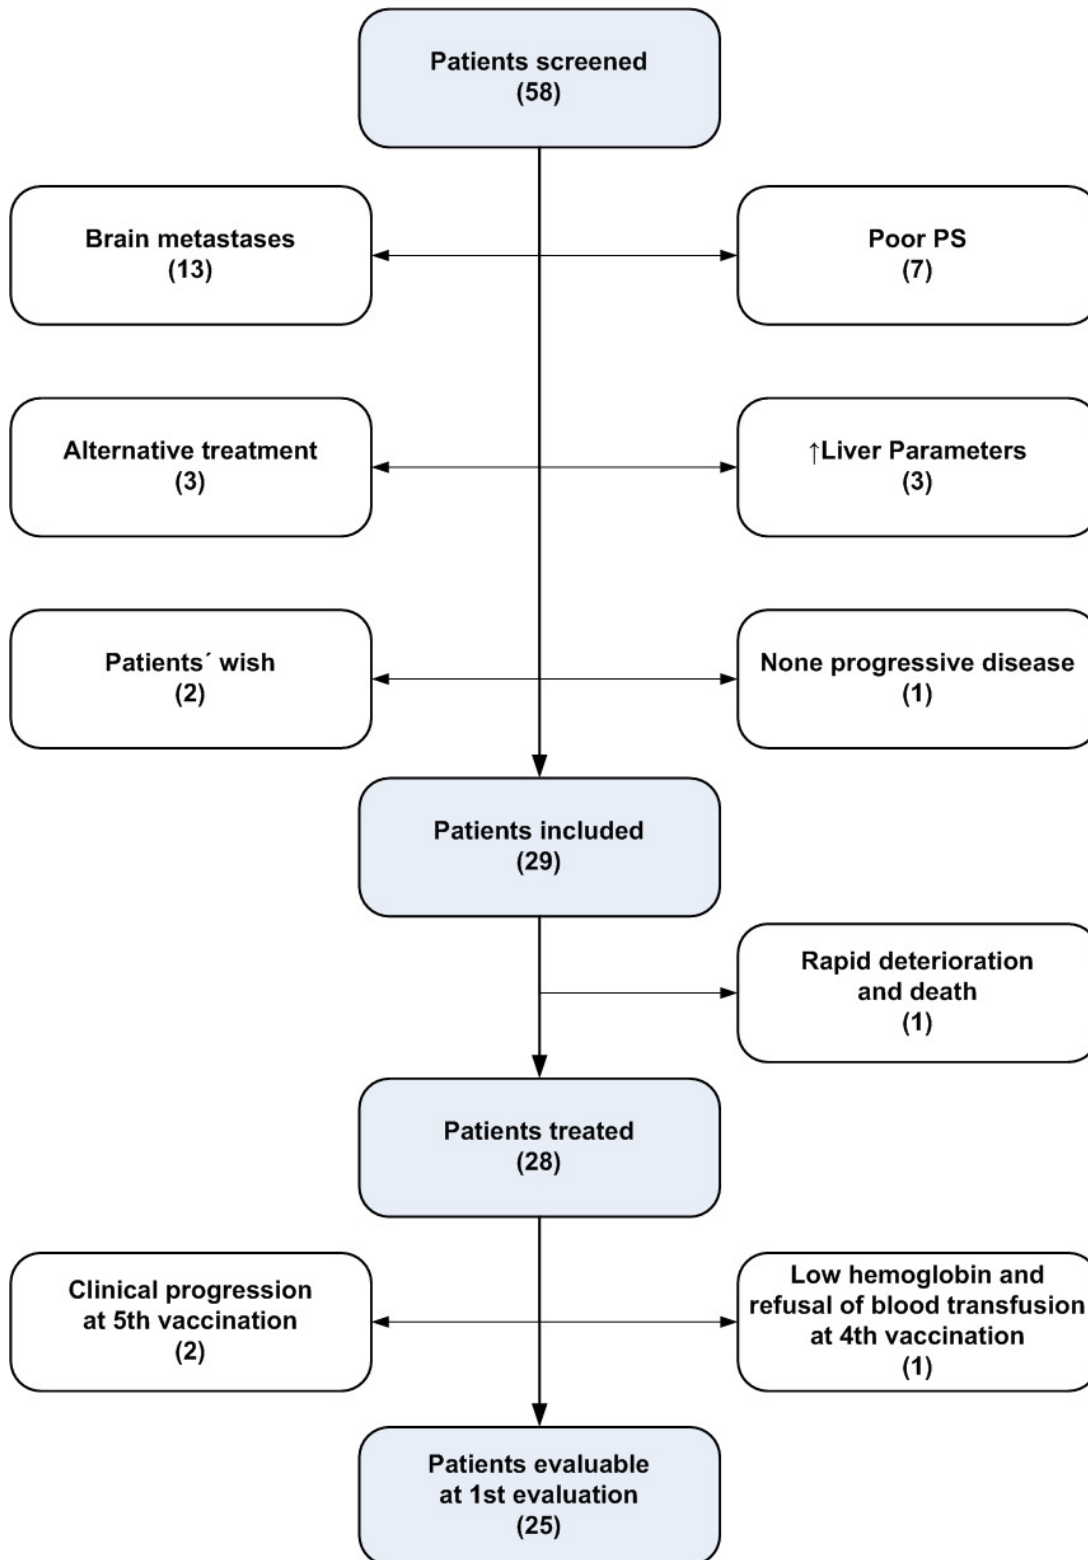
Patients screened
(58)

Brain metastases
(13)

Poor PS
(7)

Alternative treatment
(3)

↑Liver Parameters
(3)

Patients´ wish
(2)

None progressive disease
(1)

Patients included
(29)

Rapid deterioration
and death
(1)

Patients treated
(28)

Clinical progression
at 5th vaccination
(2)

Low hemoglobin and
refusal of blood transfusion
at 4th vaccination
(1)

Patients evaluable
at 1st evaluation
(25)